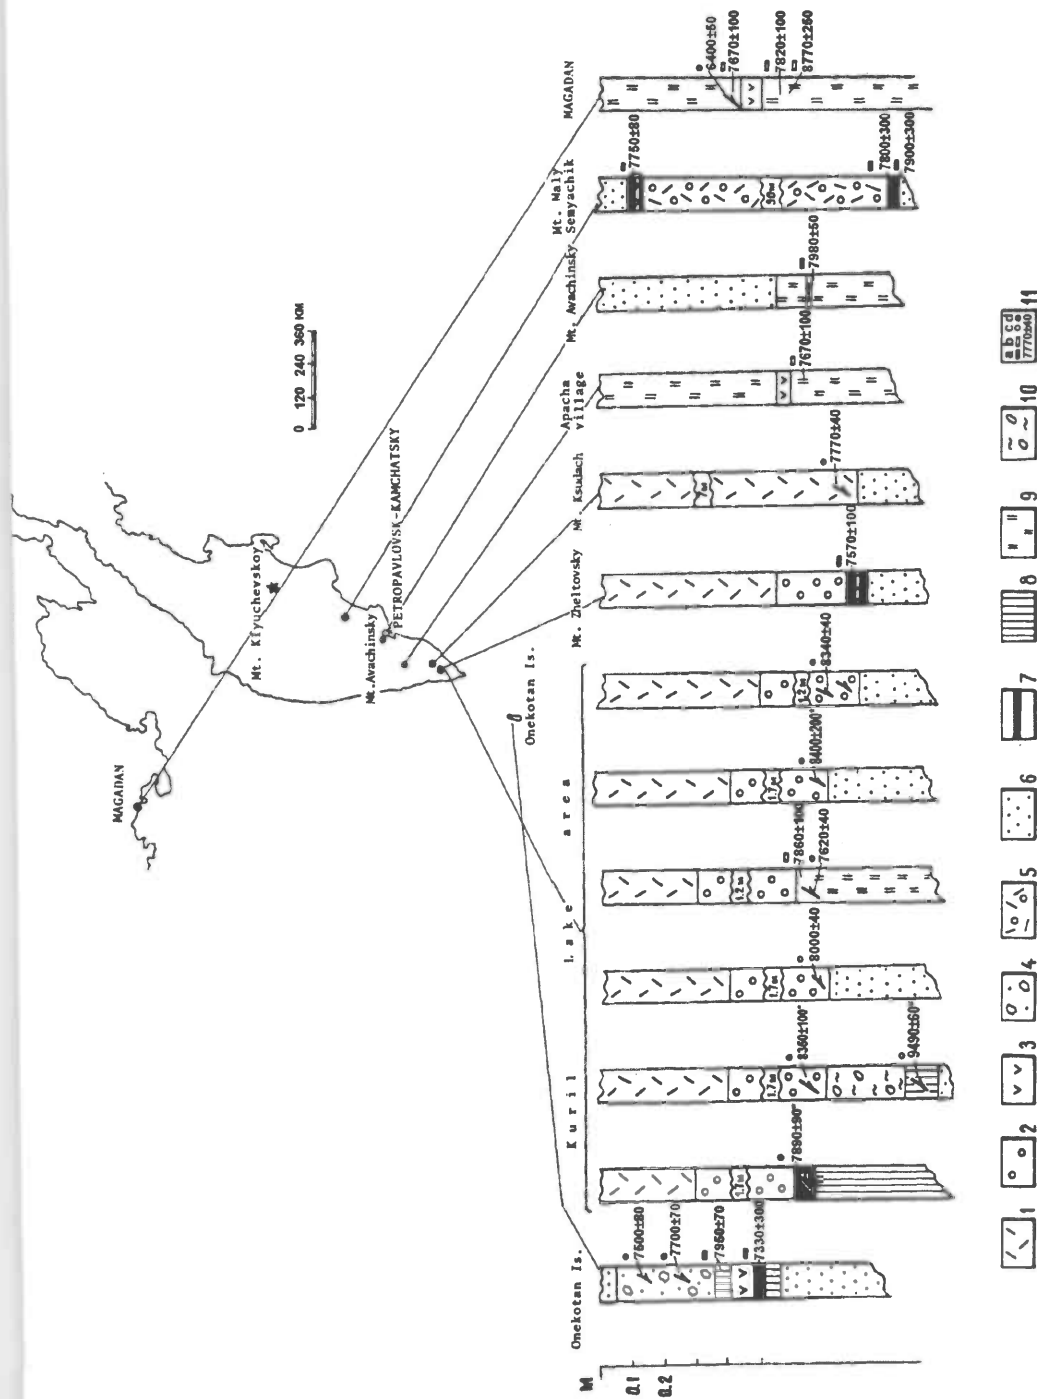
MAGADAN
Mt. Klyuchevskoy
Mt. Avachinsky
PETROPAVLOVSK-KAMCHATSKY
0 120 240 360 KM
Onekotan Is.

M
0.1
0.2

Onekotan Is.
Kuril Lake area
Mt. Zheltovsky
Mt. Ksudach
Apacha village
Mt. Avachinsky
Mt. Maly Semyachik
MAGADAN

7600±80
7700±70
7950±70
7330±300
7890±90
8360±100
9490±60
8000±40
7860±100
7620±40
8400±200
8340±40
7570±100
7770±40
7670±100
7980±50
7750±80
7800±300
7900±300
6400±50
7670±100
7820±100
8770±250

1.1 m
1.2 m
1.7 m
1.7 m
1.2 m
1.7 m
1.2 m
1 m
30 m

1 2 3 4 5 6 7 8 9 10 11
a b c d
7770±40